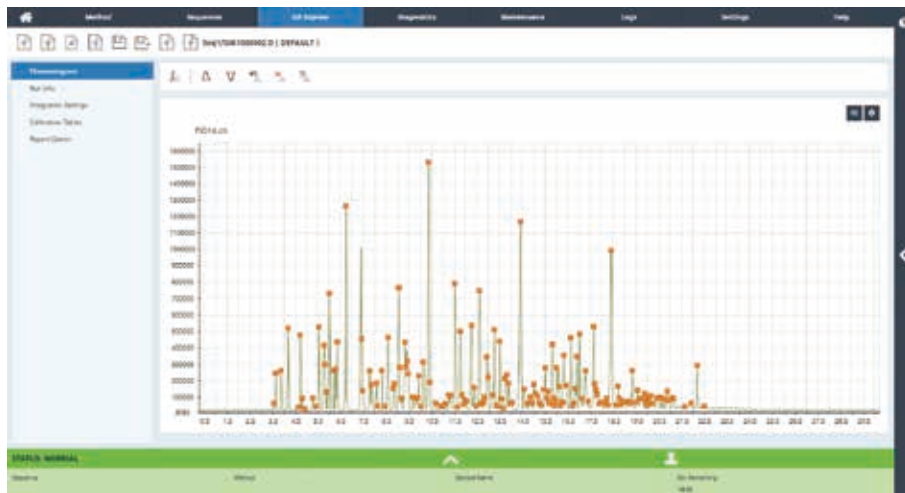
Method | Sequence | GC Express | Diagnostics | Maintenance | Logs | Settings | Help

Test\TSW1000002.D ( DEFAULT )

Chromatogram
Run Info
Integration Settings
Calibration Tables
Report Options

FID1a.ch

1600000
1500000
1400000
1300000
1200000
1100000
1000000
900000
800000
700000
600000
500000
400000
300000
200000
100000
0.000

STATUS: NORMAL

Sequence | Method | Sample Name | Run Remaining